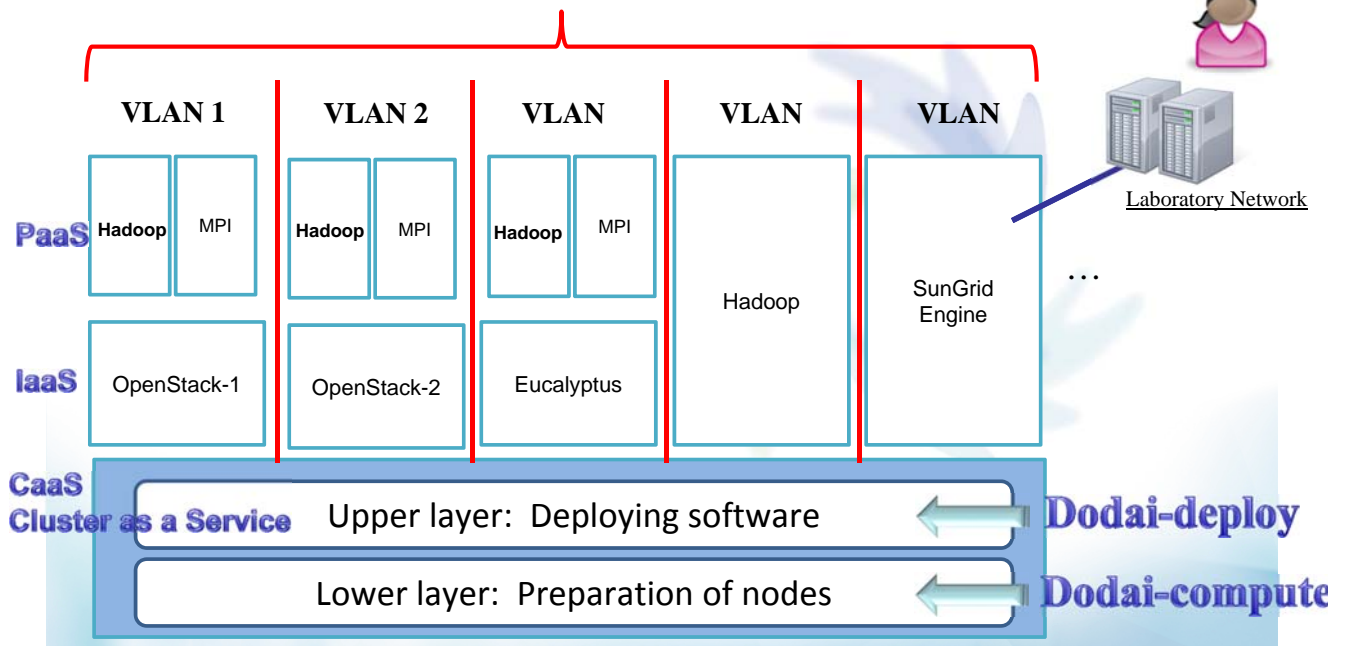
VLAN 1
VLAN 2
VLAN
VLAN
VLAN

Laboratory Network

PaaS
Hadoop
MPI
Hadoop
MPI
Hadoop
MPI
Hadoop
SunGrid Engine

…

IaaS
OpenStack-1
OpenStack-2
Eucalyptus

CaaS
Cluster as a Service
Upper layer: Deploying software
Dodai-deploy
Lower layer: Preparation of nodes
Dodai-compute